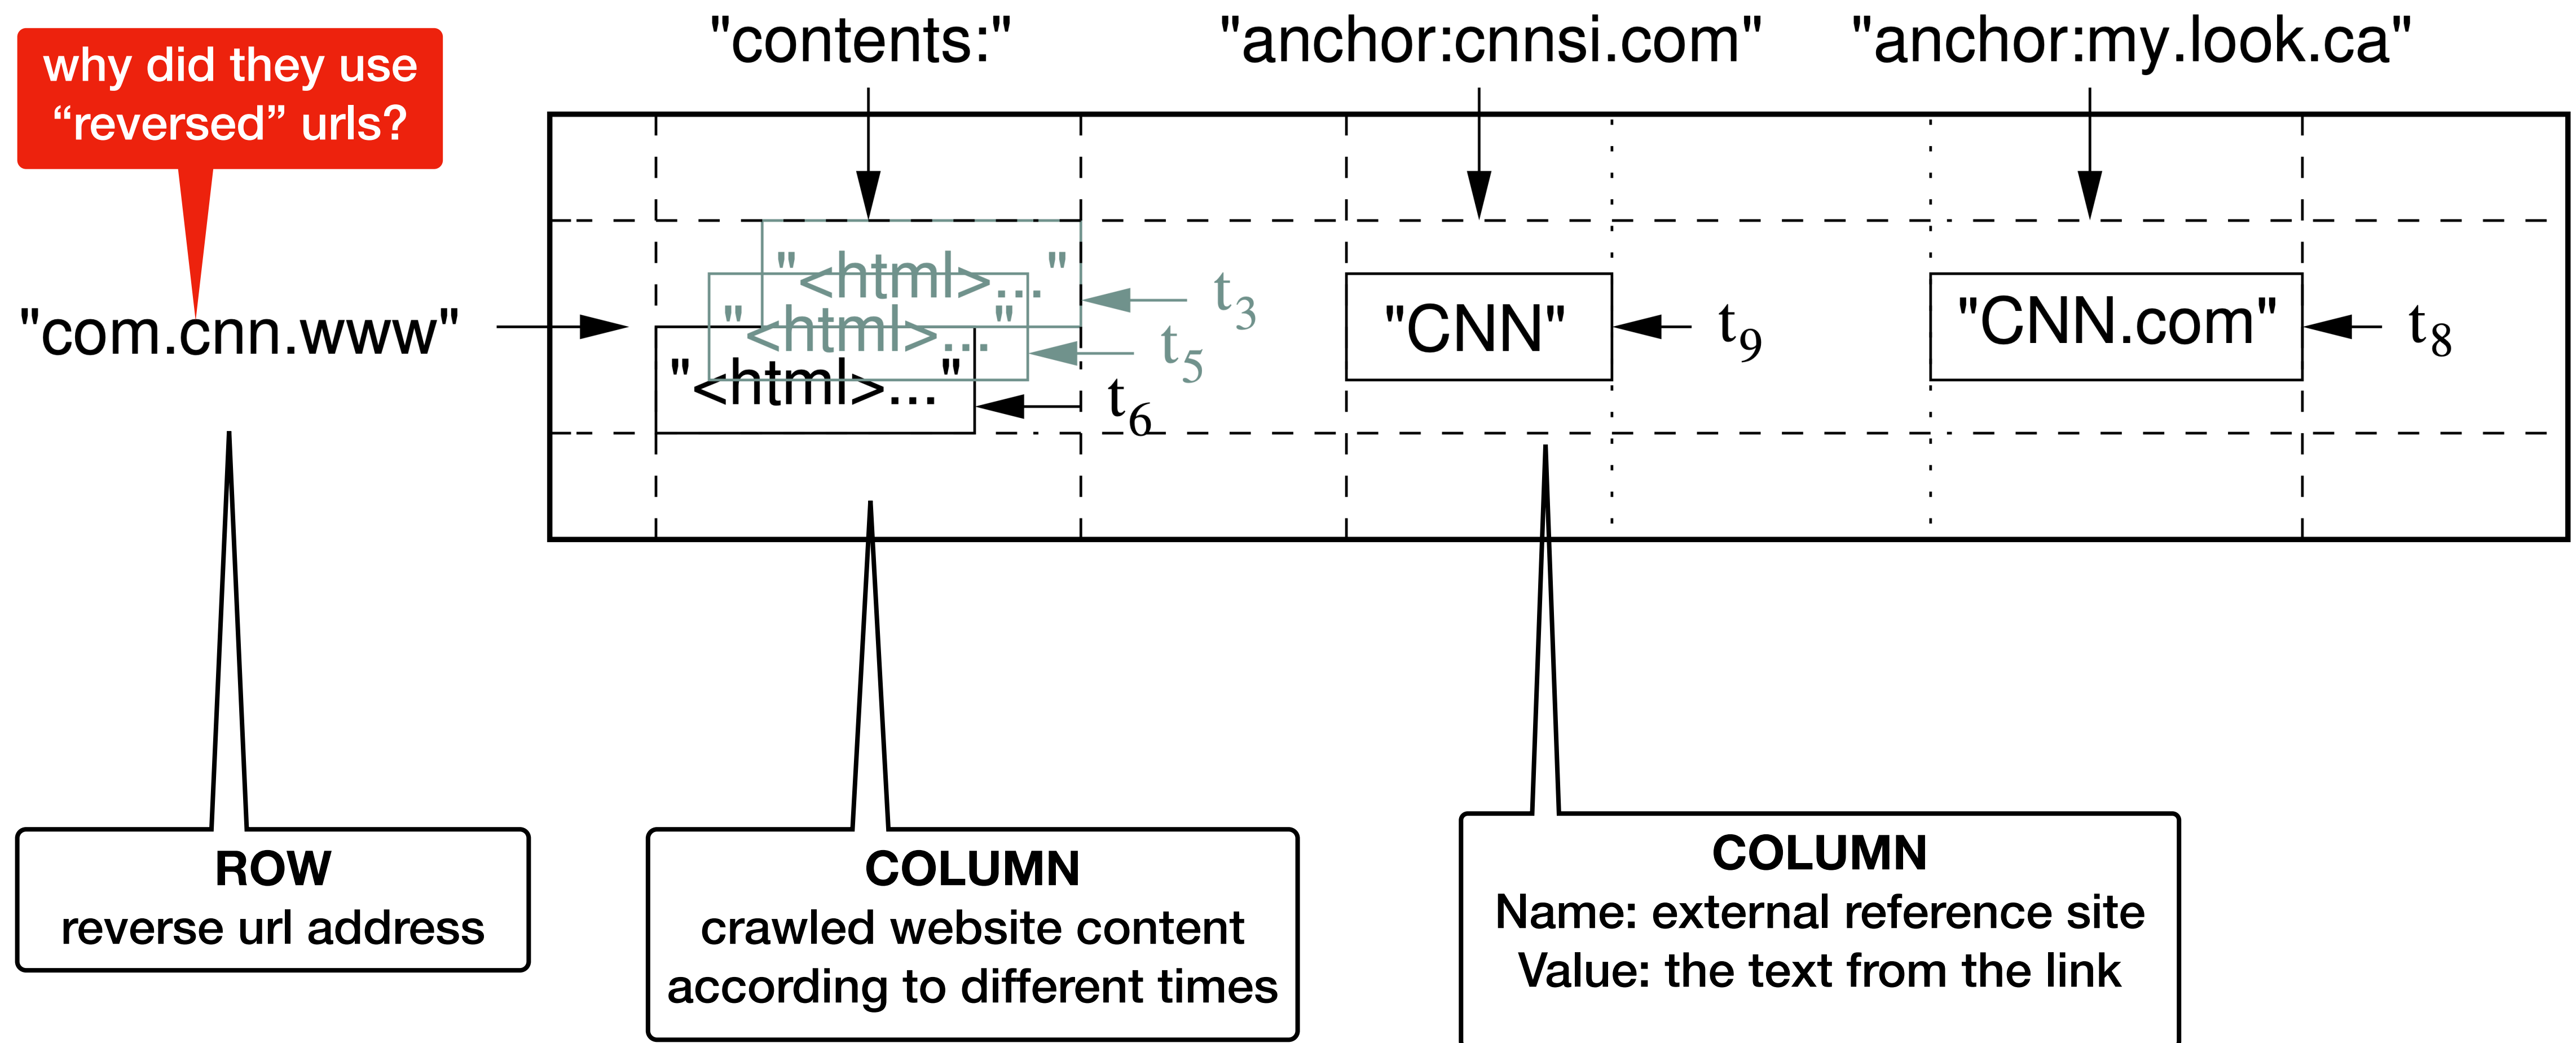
why did they use “reversed” urls?

"contents:"

"anchor:cnnsi.com"

"anchor:my.look.ca"

"com.cnn.www"

"<html>..."

"<html>..."

"<html>..."

$t_3$

$t_5$

$t_6$

"CNN"

$t_9$

"CNN.com"

$t_8$

ROW
reverse url address

COLUMN
crawled website content according to different times

COLUMN
Name: external reference site
Value: the text from the link